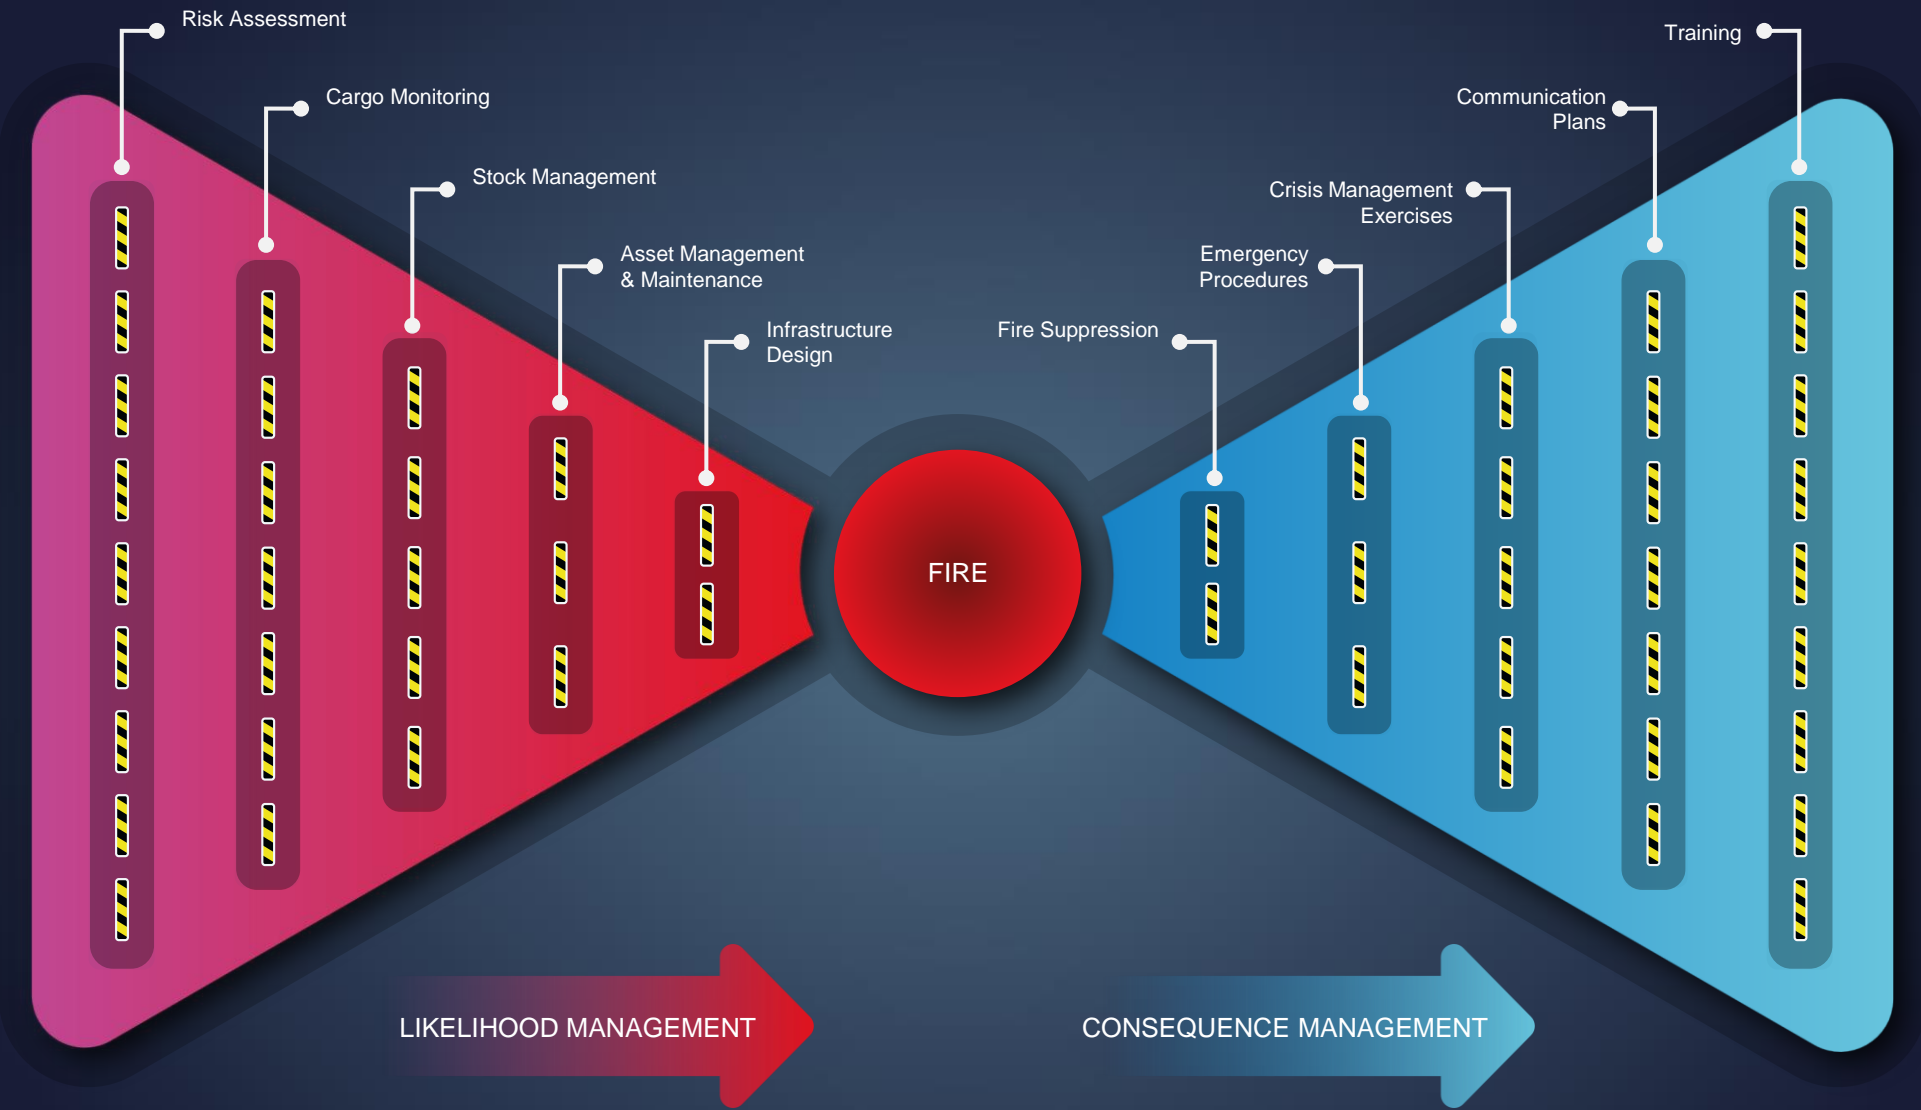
Risk Assessment

Cargo Monitoring

Stock Management

Asset Management & Maintenance

Infrastructure Design

Training

Communication Plans

Crisis Management Exercises

Emergency Procedures

Fire Suppression

FIRE

LIKELIHOOD MANAGEMENT

CONSEQUENCE MANAGEMENT